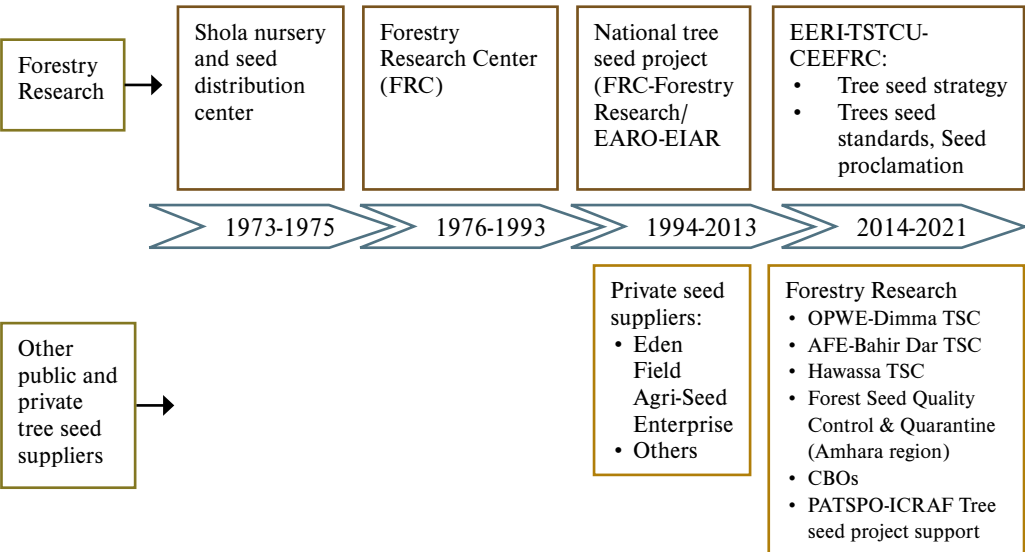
Forestry Research

Shola nursery and seed distribution center

Forestry Research Center (FRC)

National tree seed project (FRC-Forestry Research/ EARO-EIAR

EERI-TSTCU-CEEFRC:
- Tree seed strategy
- Trees seed standards, Seed proclamation

1973-1975

1976-1993

1994-2013

2014-2021

Other public and private tree seed suppliers

Private seed suppliers:
- Eden Field Agri-Seed Enterprise
- Others

Forestry Research
- OPWE-Dimma TSC
- AFE-Bahir Dar TSC
- Hawassa TSC
- Forest Seed Quality Control & Quarantine (Amhara region)
- CBOs
- PATSPO-ICRAF Tree seed project support